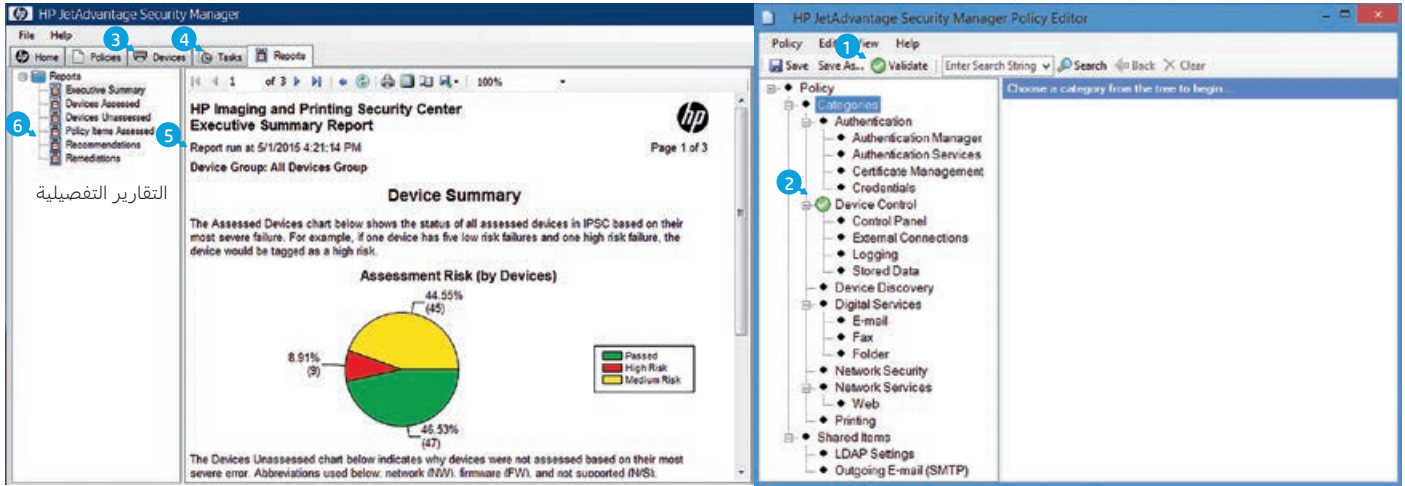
HP JetAdvantage Security Manager

File Help

Home Policies 3 Devices 4 Tasks Reports

Reports
Executive Summary
Devices Assessed
Devices Unassessed
Policy Items Assessed
Recommendations
Remediations

6

التقارير التفصيلية

1 of 3 100%

HP Imaging and Printing Security Center
Executive Summary Report

5 Report run at 5/1/2015 4:21:14 PM

Page 1 of 3

Device Group: All Devices Group

Device Summary

The Assessed Devices chart below shows the status of all assessed devices in IPSC based on their most severe failure. For example, if one device has five low risk failures and one high risk failure, the device would be tagged as a high risk.

Assessment Risk (by Devices)

44.55% (45)

8.91% (9)

46.53% (47)

Passed
High Risk
Medium Risk

The Devices Unassessed chart below indicates why devices were not assessed based on their most severe error. Abbreviations used below: network (NW), firmware (FW), and not supported (N/S).

HP JetAdvantage Security Manager Policy Editor

Policy Edit View Help

Save Save As... 1 Validate Enter Search String Search Back Clear

Policy
Categories
Authentication
Authentication Manager
Authentication Services
Certificate Management
Credentials
2
Device Control
Control Panel
External Connections
Logging
Stored Data
Device Discovery
Digital Services
E-mail
Fax
Folder
Network Security
Network Services
Web
Printing
Shared Items
LDAP Settings
Outgoing E-mail (SMTP)

Choose a category from the tree to begin...